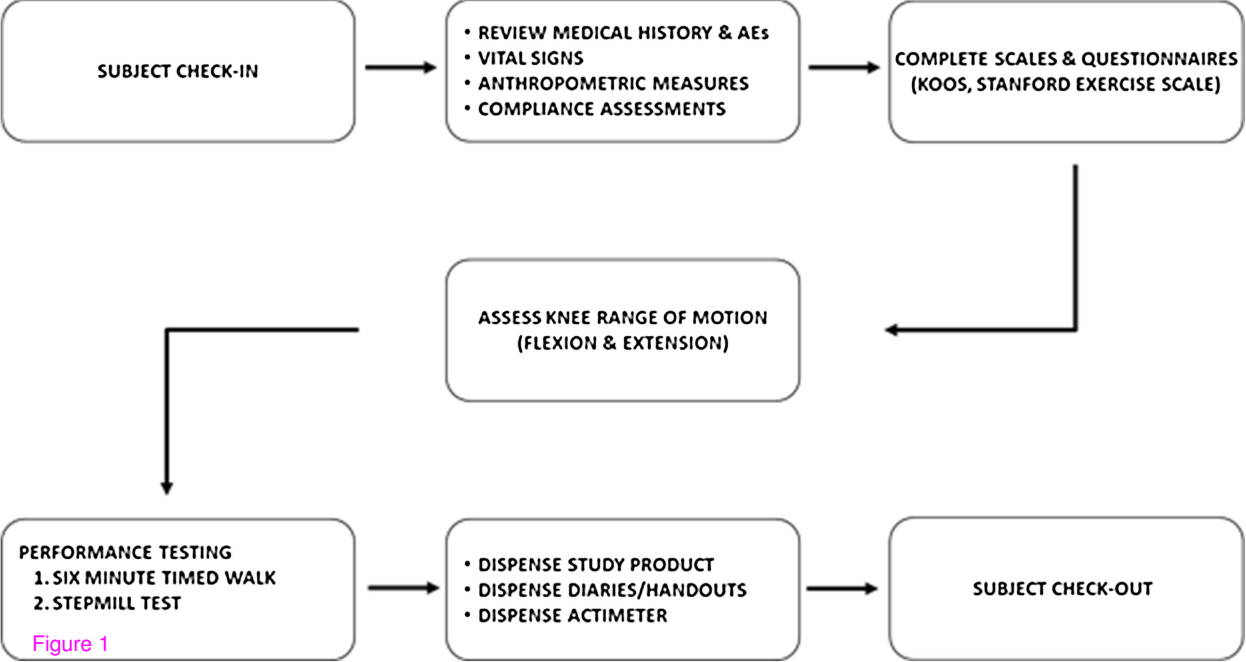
SUBJECT CHECK-IN

• REVIEW MEDICAL HISTORY & AEs
• VITAL SIGNS
• ANTHROPOMETRIC MEASURES
• COMPLIANCE ASSESSMENTS

COMPLETE SCALES & QUESTIONNAIRES (KOOS, STANFORD EXERCISE SCALE)

ASSESS KNEE RANGE OF MOTION (FLEXION & EXTENSION)

PERFORMANCE TESTING
1. SIX MINUTE TIMED WALK
2. STEPMILL TEST

• DISPENSE STUDY PRODUCT
• DISPENSE DIARIES/HANDOUTS
• DISPENSE ACTIMETER

SUBJECT CHECK-OUT

Figure 1